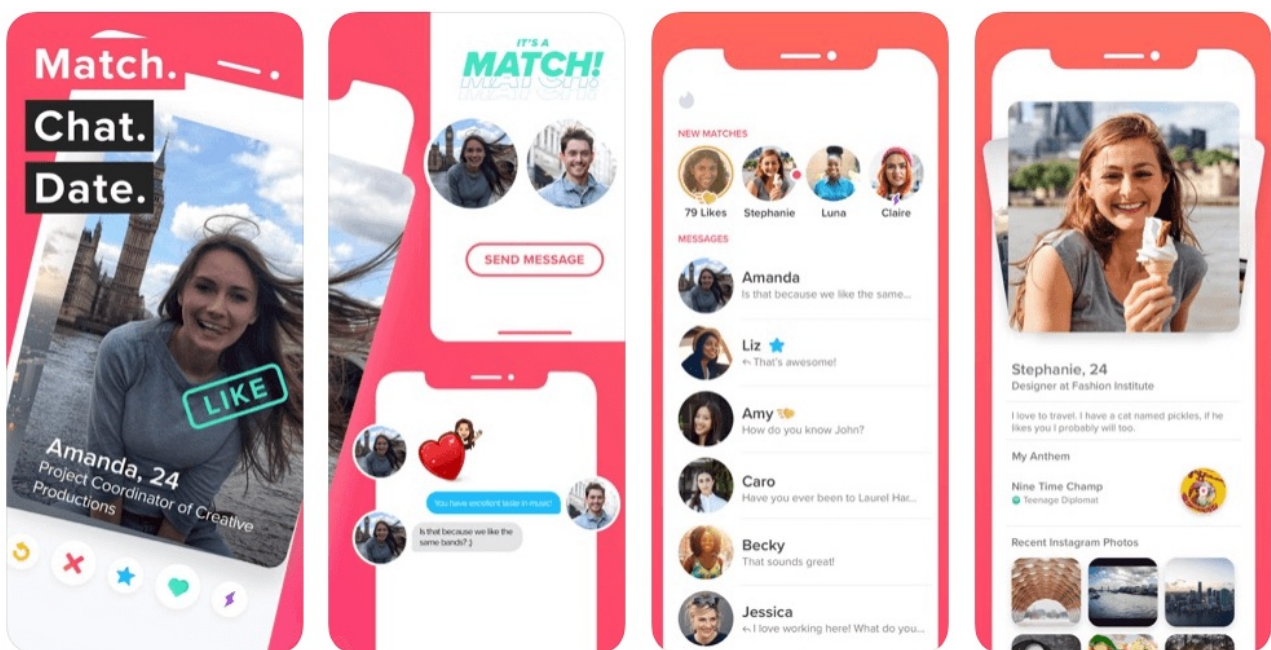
Match.
Chat.
Date.

LIKE

Amanda, 24
Project Coordinator of Creative Productions

IT'S A
MATCH!

SEND MESSAGE

You have excellent taste in music!

Is that because we like the same bands? ;)

NEW MATCHES

79 Likes
Stephanie
Luna
Claire

MESSAGES

Amanda
Is that because we like the same...

Liz
That's awesome!

Amy
How do you know John?

Caro
Have you ever been to Laurel Hac...

Becky
That sounds great!

Jessica
I love working here! What do you...

Stephanie, 24
Designer at Fashion Institute

I love to travel. I have a cat named pickles, if he likes you I probably will too.

My Anthem

Nine Time Champ
Teenage Diplomat

Recent Instagram Photos